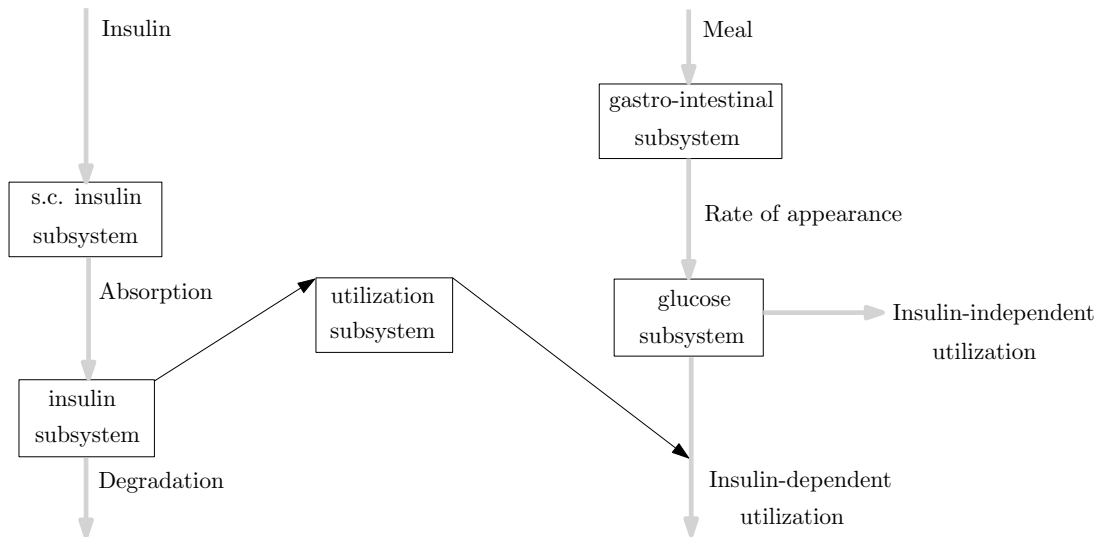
Insulin

s.c. insulin subsystem

Absorption

insulin subsystem

Degradation

utilization subsystem

Meal

gastro-intestinal subsystem

Rate of appearance

glucose subsystem

Insulin-independent utilization

Insulin-dependent utilization